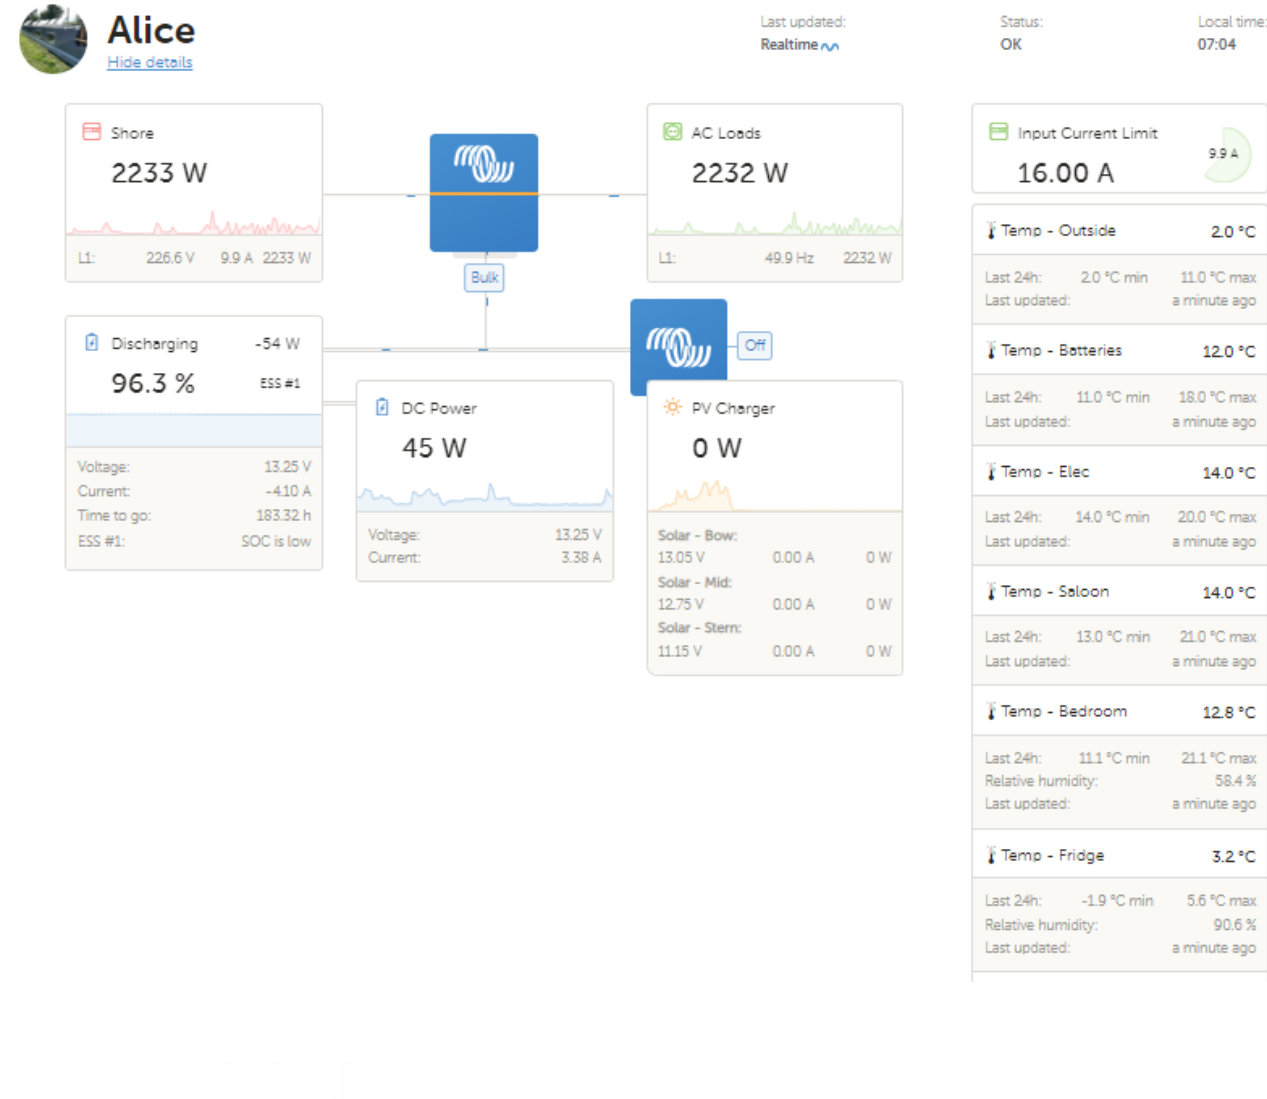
Alice
Hide details

Last updated:
Realtime

Status:
OK

Local time:
07:04

Shore
2233 W
L1: 226.6 V 9.9 A 2233 W

Bulk

AC Loads
2232 W
L1: 49.9 Hz 2232 W

Input Current Limit
16.00 A
9.9 A

Temp - Outside 2.0 °C
Last 24h: 2.0 °C min 11.0 °C max
Last updated: a minute ago

Temp - Batteries 12.0 °C
Last 24h: 11.0 °C min 18.0 °C max
Last updated: a minute ago

Temp - Elec 14.0 °C
Last 24h: 14.0 °C min 20.0 °C max
Last updated: a minute ago

Temp - Saloon 14.0 °C
Last 24h: 13.0 °C min 21.0 °C max
Last updated: a minute ago

Temp - Bedroom 12.8 °C
Last 24h: 11.1 °C min 21.1 °C max
Relative humidity: 58.4 %
Last updated: a minute ago

Temp - Fridge 3.2 °C
Last 24h: -1.9 °C min 5.6 °C max
Relative humidity: 90.6 %
Last updated: a minute ago

Discharging -54 W
96.3 %
ESS #1
Voltage: 13.25 V
Current: -4.10 A
Time to go: 183.32 h
ESS #1: SOC is low

Off

DC Power
45 W
Voltage: 13.25 V
Current: 3.38 A

PV Charger
0 W
Solar - Bow:
13.05 V 0.00 A 0 W
Solar - Mid:
12.75 V 0.00 A 0 W
Solar - Stern:
11.15 V 0.00 A 0 W